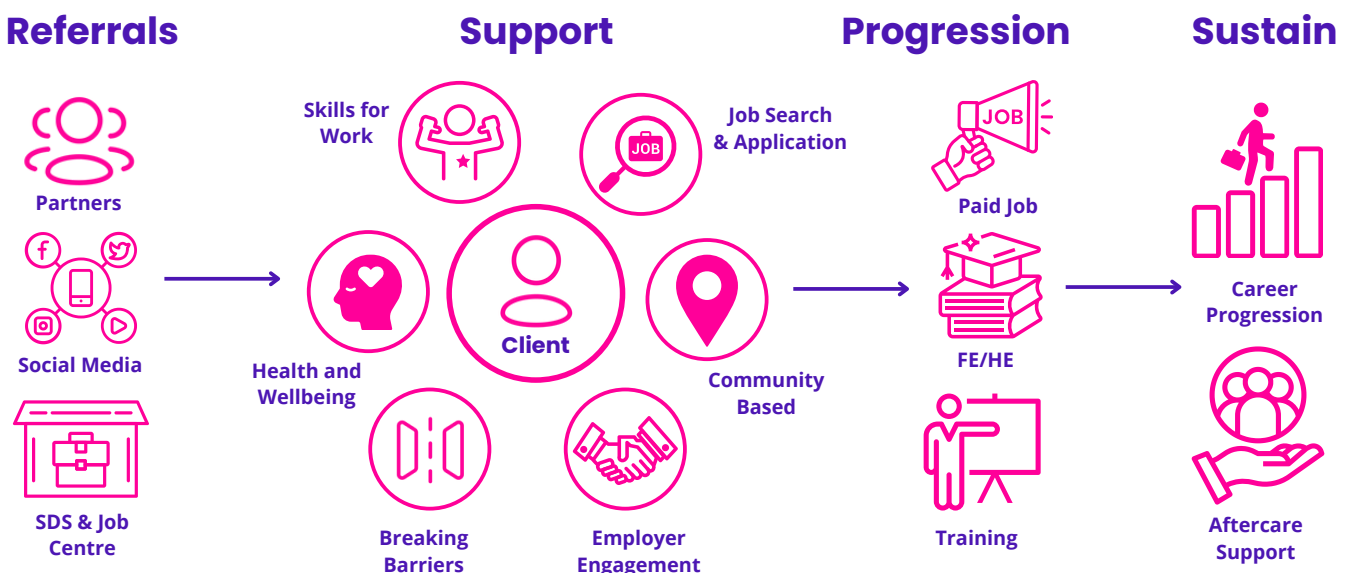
Referrals

Partners

Social Media

SDS & Job Centre

Support

Skills for Work

Job Search & Application

JOB

Health and Wellbeing

Client

Community Based

Breaking Barriers

Employer Engagement

Progression

JOB

Paid Job

FE/HE

Training

Sustain

Career Progression

Aftercare Support